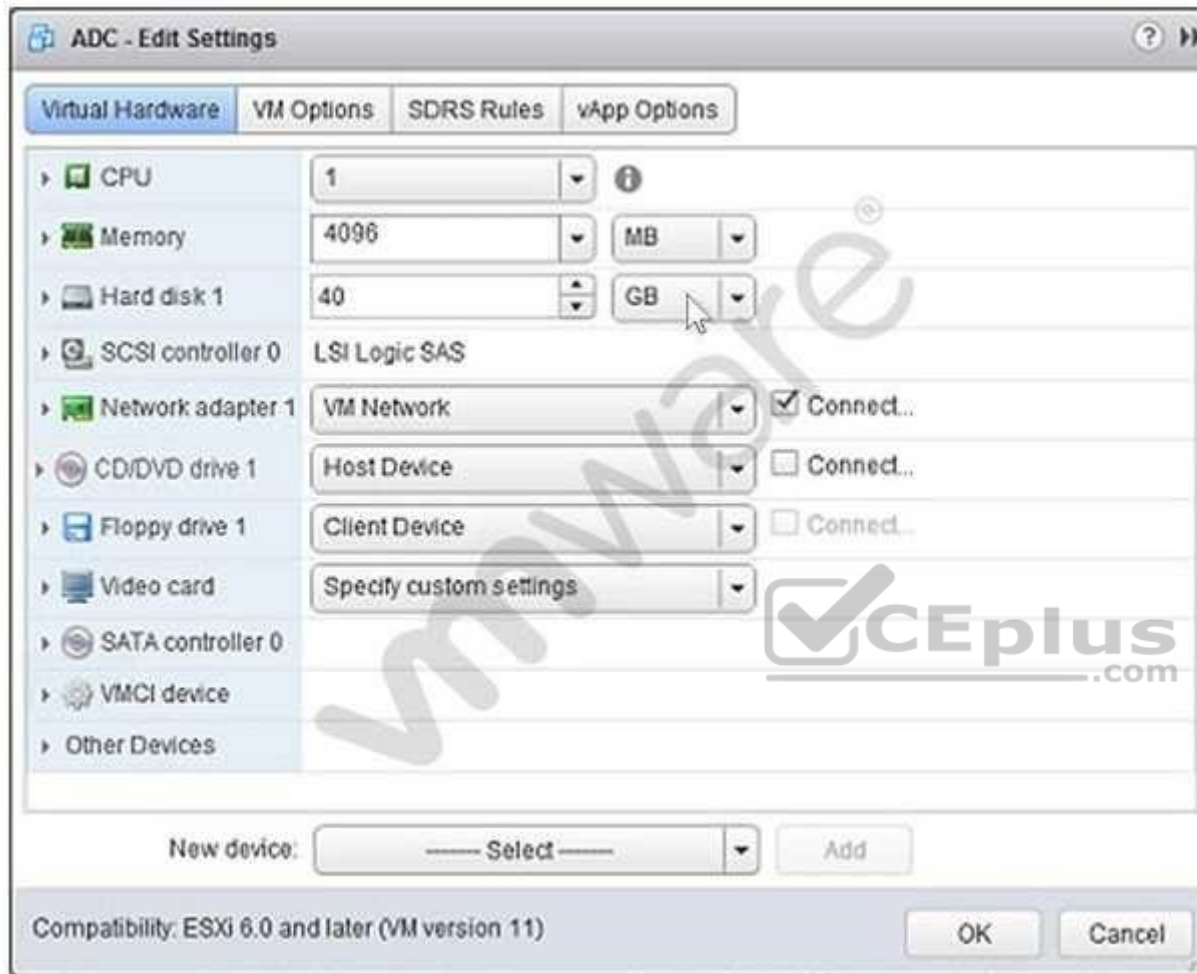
ADC - Edit Settings

Virtual Hardware | VM Options | SDRS Rules | vApp Options

| | | | |
|---|---|---|---|
| CPU | 1 | | |
| Memory | 4096 | MB | |
| Hard disk 1 | 40 | GB | |
| SCSI controller 0 | LSI Logic SAS | | |
| Network adapter 1 | VM Network | | Connect... |
| CD/DVD drive 1 | Host Device | | Connect... |
| Floppy drive 1 | Client Device | | Connect... |
| Video card | Specify custom settings | | |
| SATA controller 0 | | | |
| VMCI device | | | |
| Other Devices | | | |

New device: ------- Select ------- Add

Compatibility: ESXi 6.0 and later (VM version 11)

OK Cancel

vmware

VCEplus .com